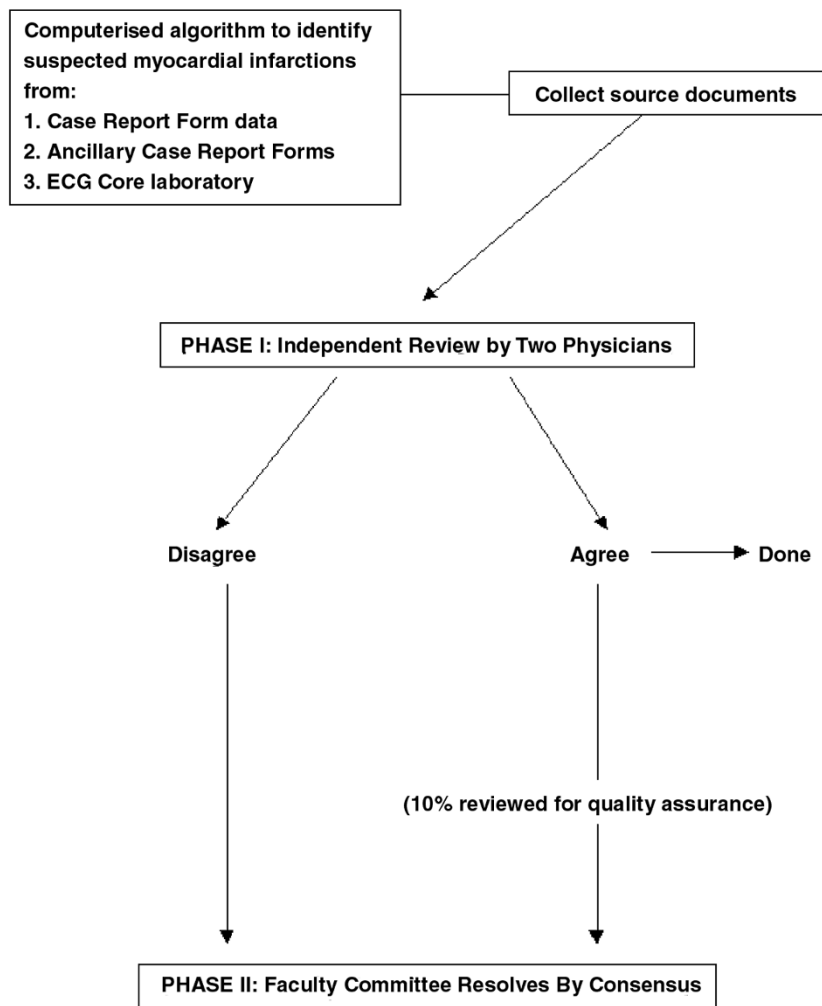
Computerised algorithm to identify suspected myocardial infarctions from:
1. Case Report Form data
2. Ancillary Case Report Forms
3. ECG Core laboratory

Collect source documents

PHASE I: Independent Review by Two Physicians

Disagree

Agree

Done

(10% reviewed for quality assurance)

PHASE II: Faculty Committee Resolves By Consensus